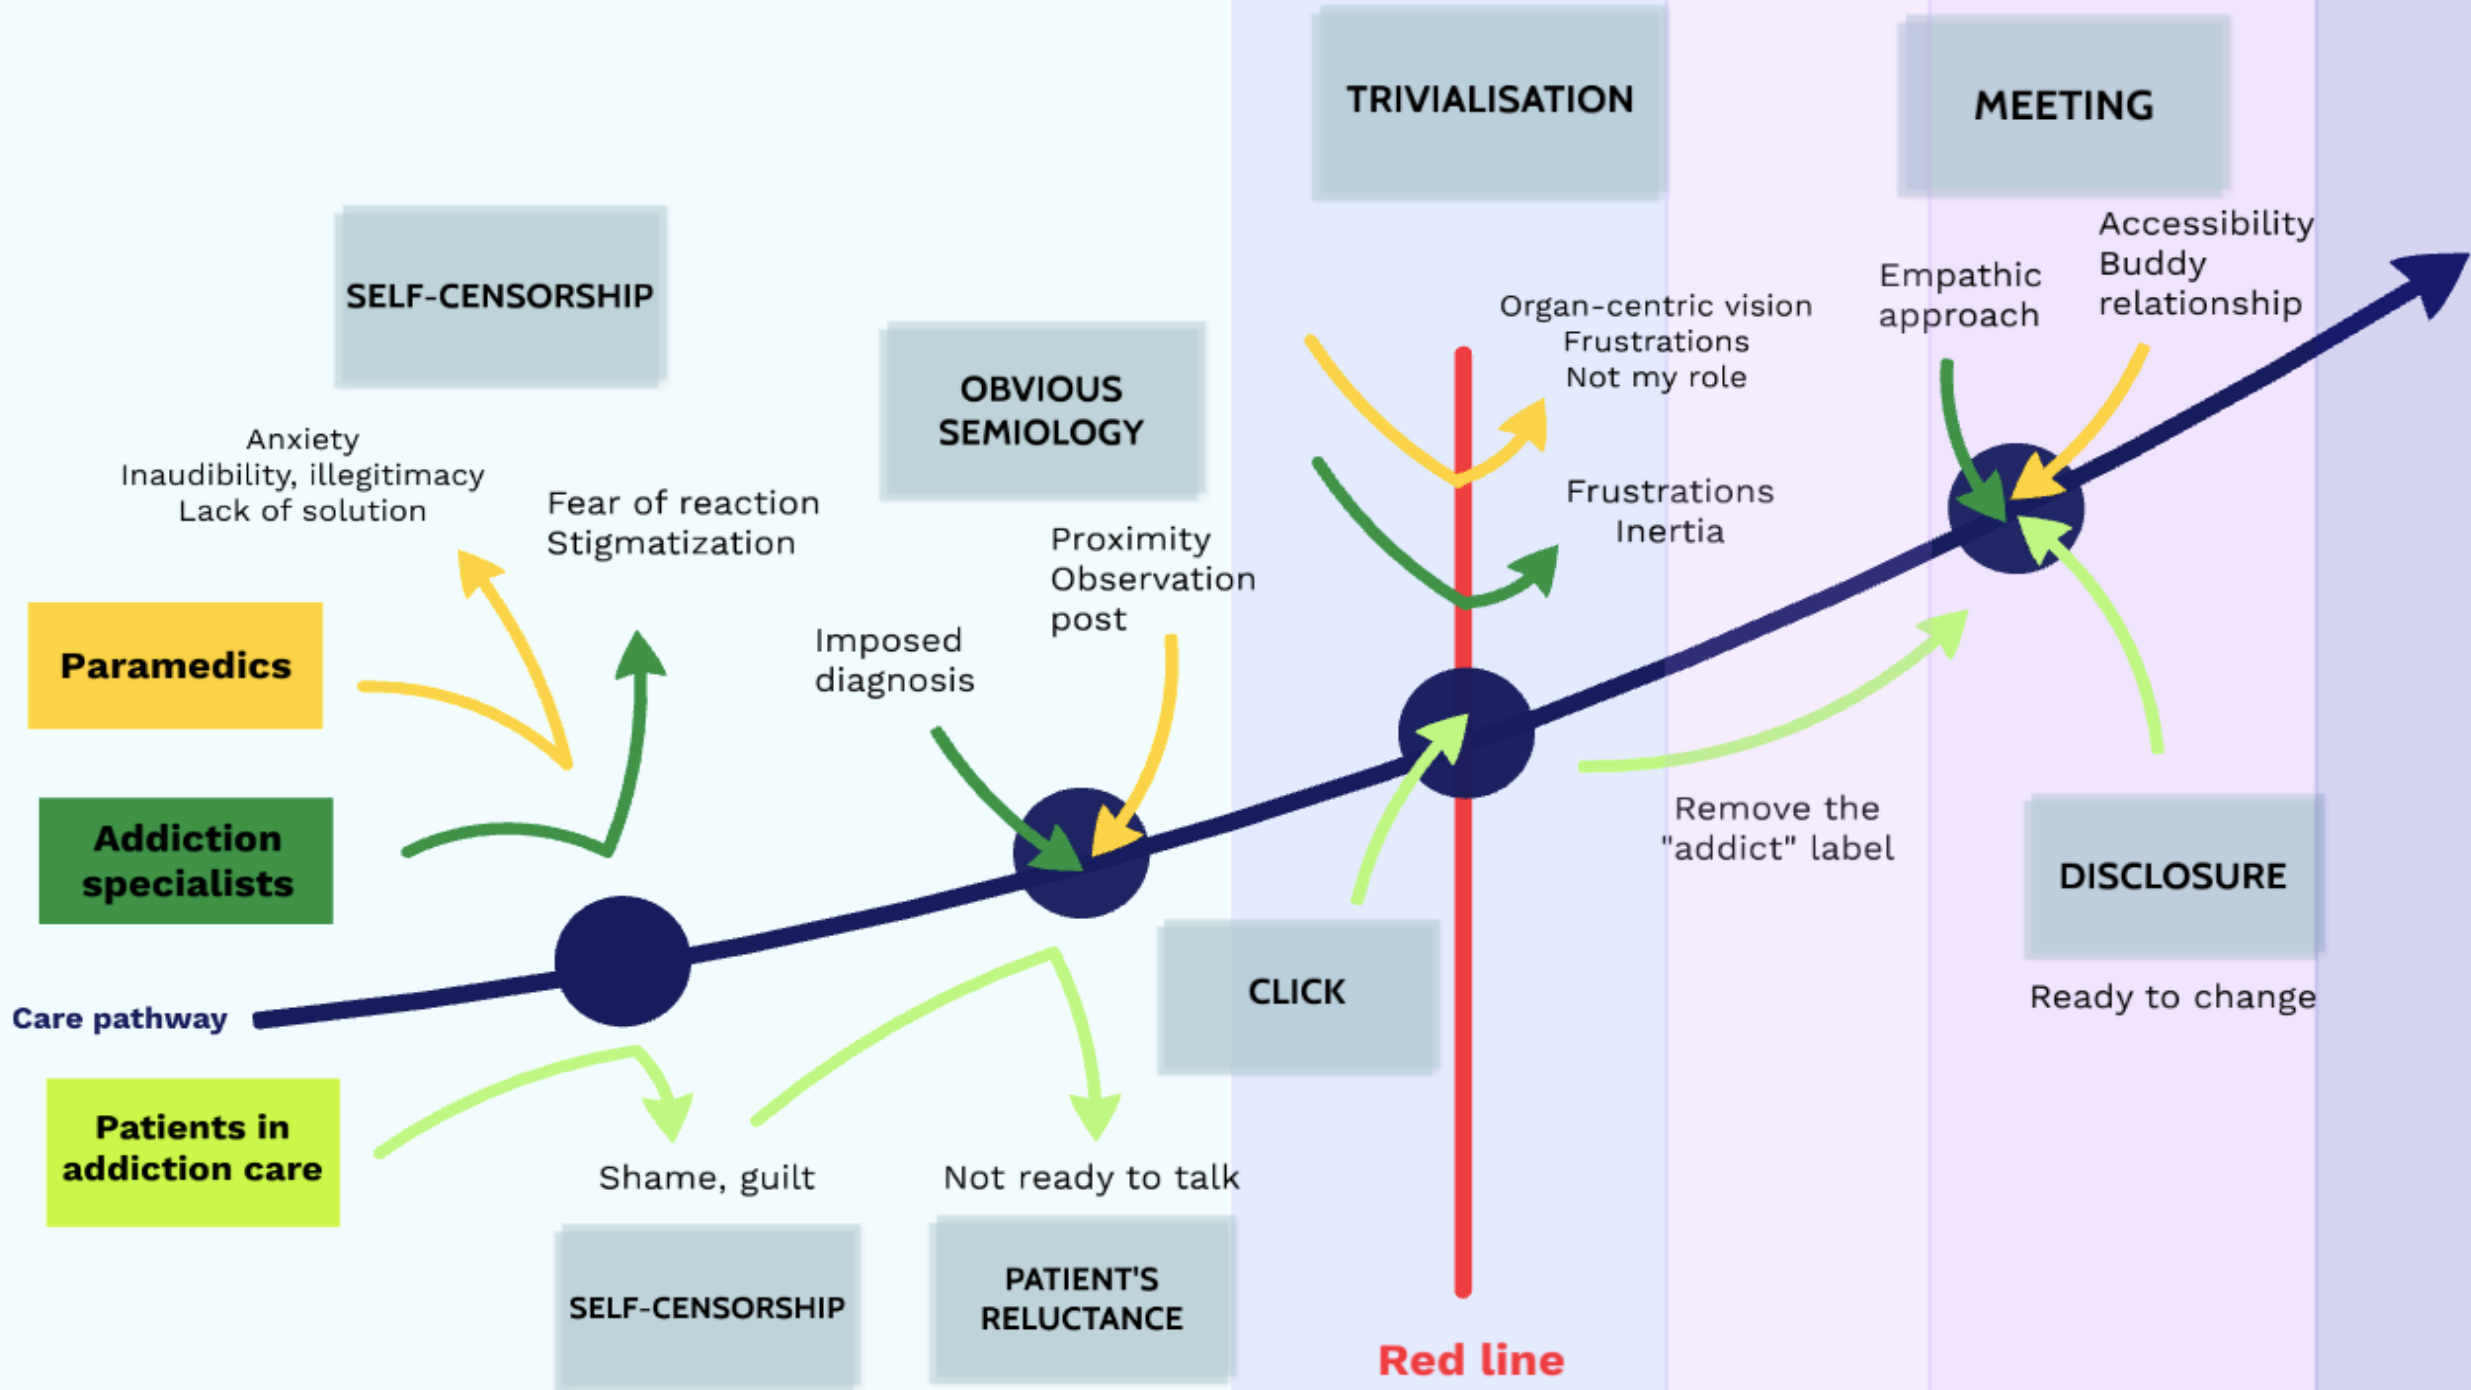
TRIVIALISATION

MEETING

SELF-CENSORSHIP

Accessibility
Buddy
relationship

Empathic
approach

Organ-centric vision
Frustrations
Not my role

OBVIOUS SEMIOLOGY

Anxiety
Inaudibility, illegitimacy
Lack of solution

Fear of reaction
Stigmatization

Frustrations
Inertia

Proximity
Observation
post

Paramedics

Imposed
diagnosis

Addiction specialists

Remove the "addict" label

DISCLOSURE

CLICK

Care pathway

Ready to change

Patients in addiction care

Shame, guilt

Not ready to talk

SELF-CENSORSHIP

PATIENT'S RELUCTANCE

Red line